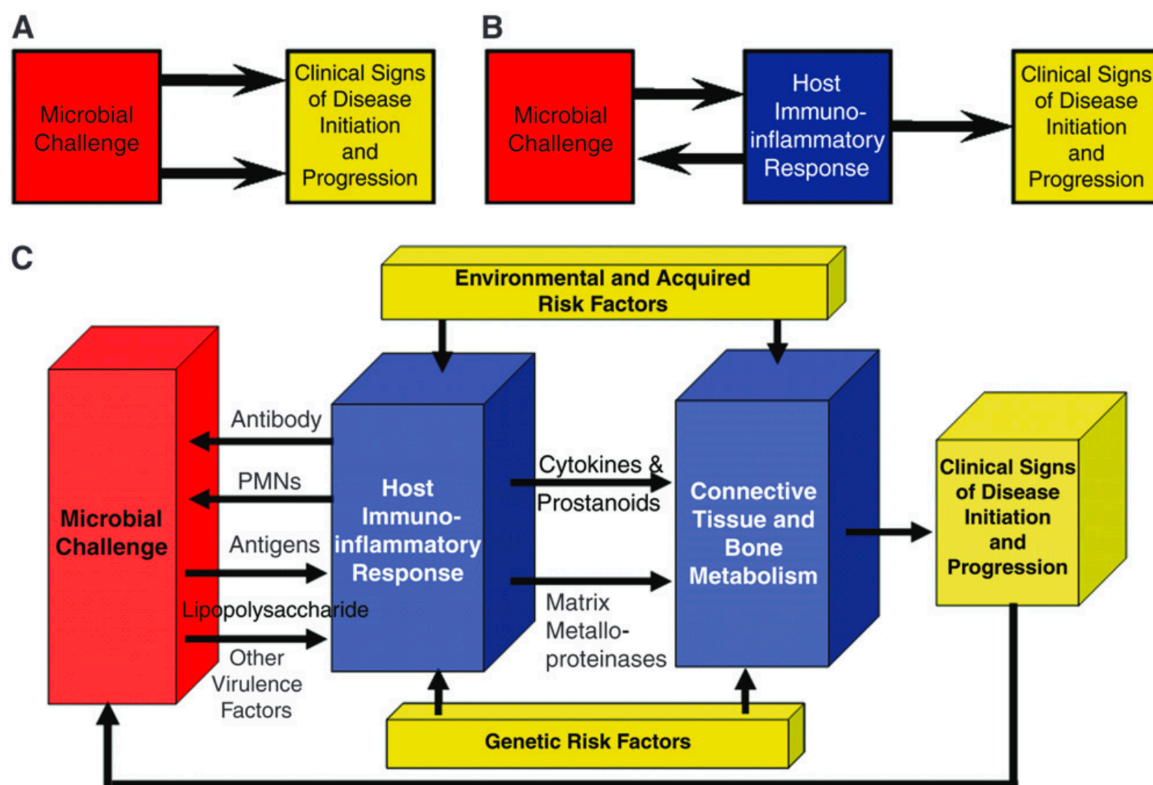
A

Microbial Challenge

Clinical Signs of Disease Initiation and Progression

B

Microbial Challenge

Host Immuno-inflammatory Response

Clinical Signs of Disease Initiation and Progression

C

Environmental and Acquired Risk Factors

Microbial Challenge

Antibody

PMNs

Antigens

Lipopolysaccharide

Other Virulence Factors

Host Immuno-inflammatory Response

Cytokines & Prostanoids

Matrix Metallo-proteinases

Connective Tissue and Bone Metabolism

Clinical Signs of Disease Initiation and Progression

Genetic Risk Factors